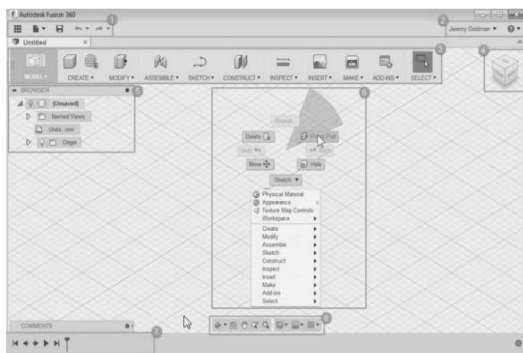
Autodesk Fusion 360

1

2

Jeremy Goldman

Untitled

3

4

MODEL

CREATE

MODIFY

ASSEMBLE

SKETCH

CONSTRUCT

INSPECT

INSERT

MAKE

ADD-INS

SELECT

BROWSER

5

(Unsaved)

Named Views

Units: mm

Origin

6

Repeat

Delete

Press Pull

Undo

Redo

Move

Hide

Sketch

Physical Material

Appearance

Texture Map Controls

Workspace

Create

Modify

Assemble

Sketch

Construct

Inspect

Insert

Make

Add-ins

Select

COMMENTS

7

8